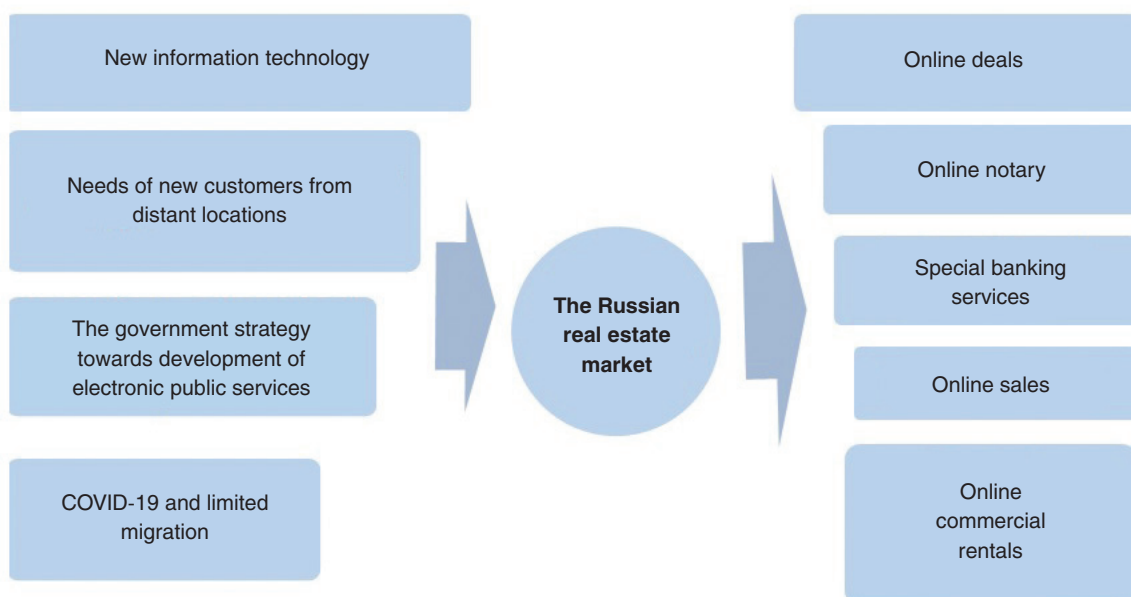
New information technology

Needs of new customers from distant locations

The government strategy towards development of electronic public services

COVID-19 and limited migration

The Russian real estate market

Online deals

Online notary

Special banking services

Online sales

Online commercial rentals